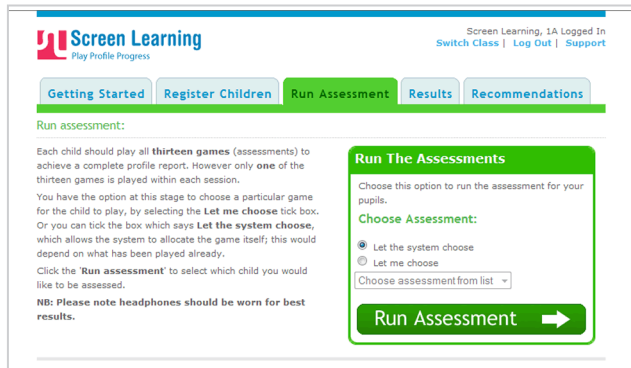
Screen Learning
Play Profile Progress

Screen Learning, 1A Logged In
Switch Class | Log Out | Support

Getting Started
Register Children
Run Assessment
Results
Recommendations

Run assessment:

Each child should play all **thirteen games** (assessments) to achieve a complete profile report. However only **one** of the thirteen games is played within each session.

You have the option at this stage to choose a particular game for the child to play, by selecting the **Let me choose** tick box. Or you can tick the box which says **Let the system choose**, which allows the system to allocate the game itself; this would depend on what has been played already.

Click the '**Run assessment**' to select which child you would like to be assessed.

**NB: Please note headphones should be worn for best results.**

Run The Assessments

Choose this option to run the assessment for your pupils.

Choose Assessment:

Let the system choose
Let me choose

Choose assessment from list

Run Assessment